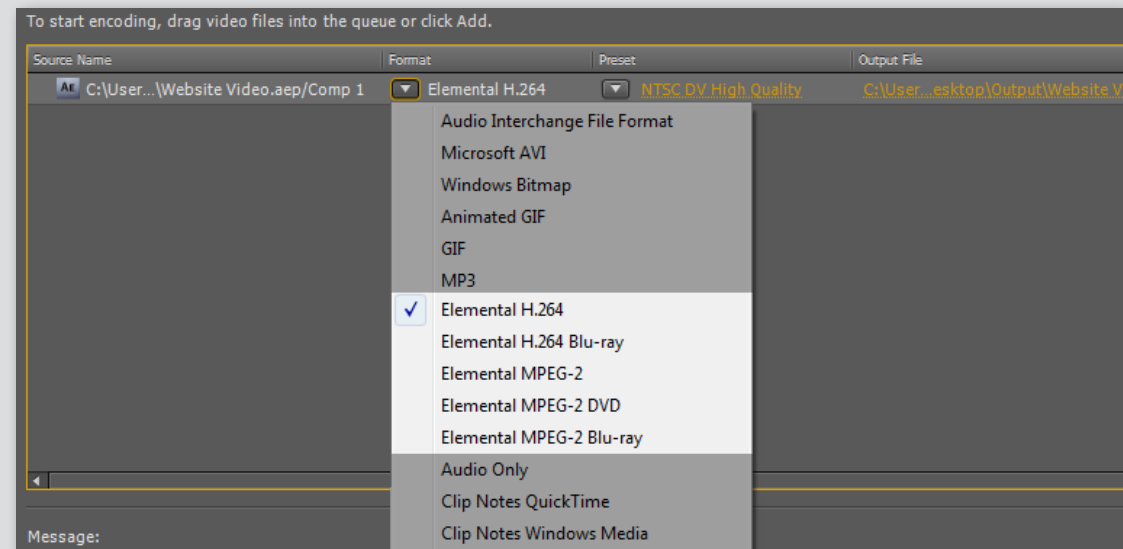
To start encoding, drag video files into the queue or click Add.

| Source Name | Format | Preset | Output File |
|---|---|---|---|
| Ae C:\User...\Website Video.aep/Comp 1 | Elemental H.264 | NTSC DV High Quality | C:\User...esktop\Output\Website V |

Audio Interchange File Format
Microsoft AVI
Windows Bitmap
Animated GIF
GIF
MP3
✓ Elemental H.264
Elemental H.264 Blu-ray
Elemental MPEG-2
Elemental MPEG-2 DVD
Elemental MPEG-2 Blu-ray
Audio Only
Clip Notes QuickTime
Clip Notes Windows Media

Message: